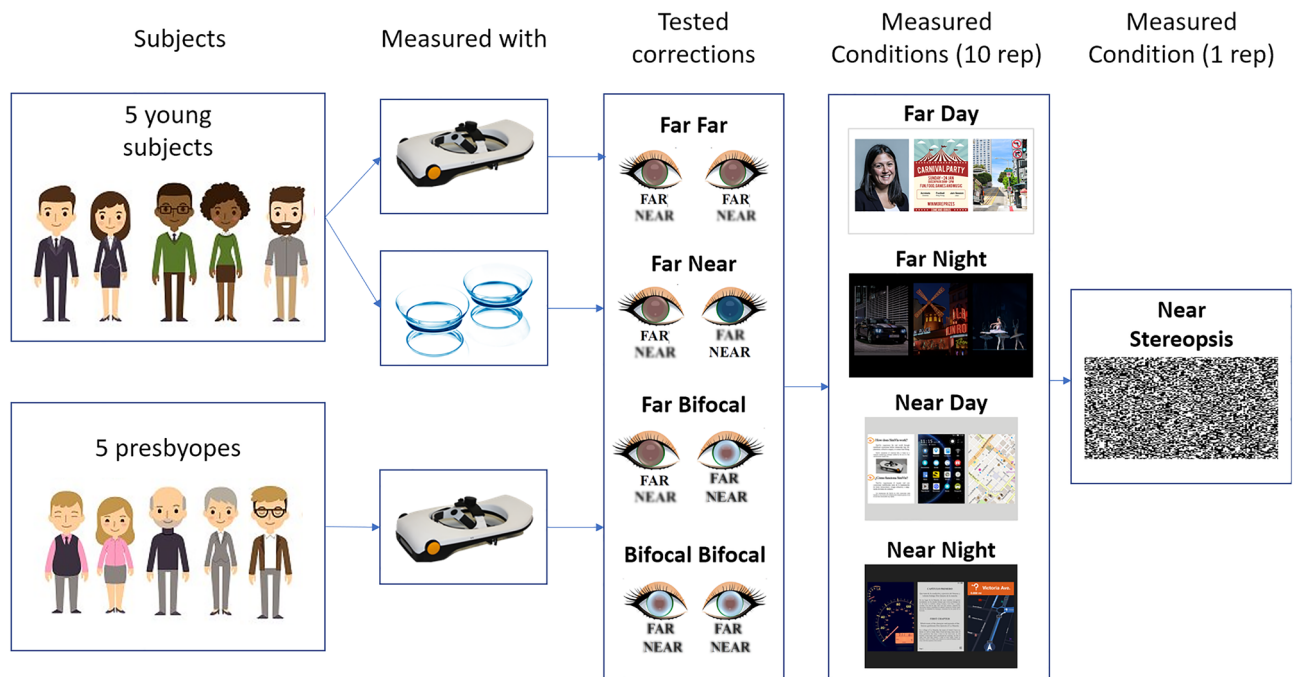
Subjects

Measured with

Tested corrections

Measured Conditions (10 rep)

Measured Condition (1 rep)

5 young subjects

5 presbyopes

Far Far

FAR NEAR

FAR NEAR

Far Near

FAR NEAR

FAR NEAR

Far Bifocal

FAR NEAR

FAR NEAR

Bifocal Bifocal

FAR NEAR

FAR NEAR

Far Day

CARNIVAL PARTY

Far Night

Near Day

Near Night

Victoria Ave

Near Stereopsis